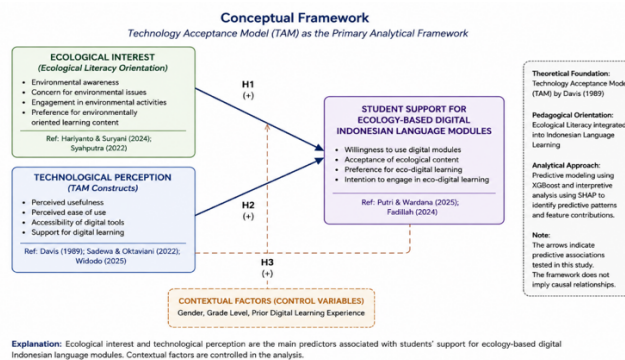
Conceptual Framework

Technology Acceptance Model (TAM) as the Primary Analytical Framework

ECOLOGICAL INTEREST
(Ecological Literacy Orientation)

- Environmental awareness
- Concern for environmental issues
- Engagement in environmental activities
- Preference for environmentally oriented learning content

Ref: Hariyanto & Suryani (2024); Syahputra (2022)

TECHNOLOGICAL PERCEPTION
(TAM Constructs)

- Perceived usefulness
- Perceived ease of use
- Accessibility of digital tools
- Support for digital learning

Ref: Davis (1989); Sadewa & Oktaviani (2022); Widodo (2025)

H1
(+)

H2
(+)

H3
(+)

STUDENT SUPPORT FOR ECOLOGY-BASED DIGITAL INDONESIAN LANGUAGE MODULES

- Willingness to use digital modules
- Acceptance of ecological content
- Preference for eco-digital learning
- Intention to engage in eco-digital learning

Ref: Putri & Wardana (2025); Fadillah (2024)

Theoretical Foundation:
Technology Acceptance Mode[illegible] (TAM) by Davis (1989)

Pedagogical Orientation:
Ecological Literacy Integrated into Indonesian Language Learning

Analytical Approach:
Predictive modeling using XGBoost and interpretive analysis using SHAP to identify predictive patterns and feature contributions.

Note:
The arrows indicate predictive associations tested in this study. The framework does not imply causal relationships.

CONTEXTUAL FACTORS (CONTROL VARIABLES)
Gender, Grade Level, Prior Digital Learning Experience

Explanation: Ecological interest and technological perception are the main predictors associated with students' support for ecology-based digital Indonesian language modules. Contextual factors are controlled in the analysis.